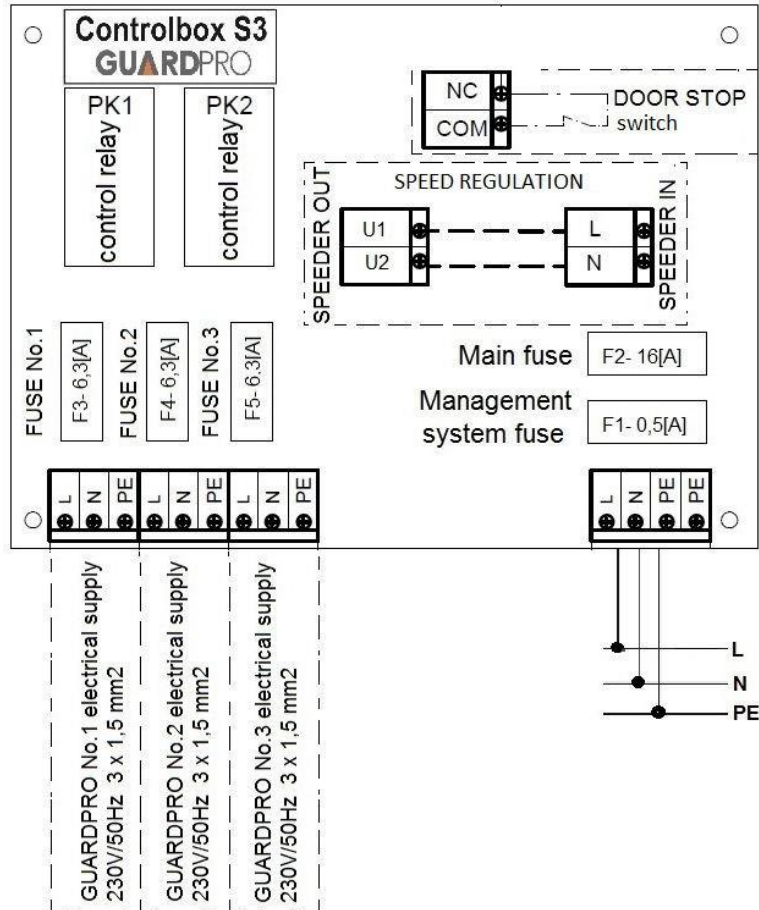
Controlbox S3
GUARDPRO

PK1
control relay

PK2
control relay

NC
COM
DOOR STOP switch

SPEED REGULATION
SPEEDER OUT
U1
U2
L
N
SPEEDER IN

FUSE No.1
F3- 6,3[A]
FUSE No.2
F4- 6,3[A]
FUSE No.3
F5- 6,3[A]

Main fuse F2- 16[A]
Management system fuse F1- 0,5[A]

| L | N | PE | L | N | PE | L | N | PE |
|---|---|---|---|---|---|---|---|---|

| L | N | PE | PE |
|---|---|---|---|

GUARDPRO No.1 electrical supply 230V/50Hz 3 x 1,5 mm2
GUARDPRO No.2 electrical supply 230V/50Hz 3 x 1,5 mm2
GUARDPRO No.3 electrical supply 230V/50Hz 3 x 1,5 mm2

L
N
PE